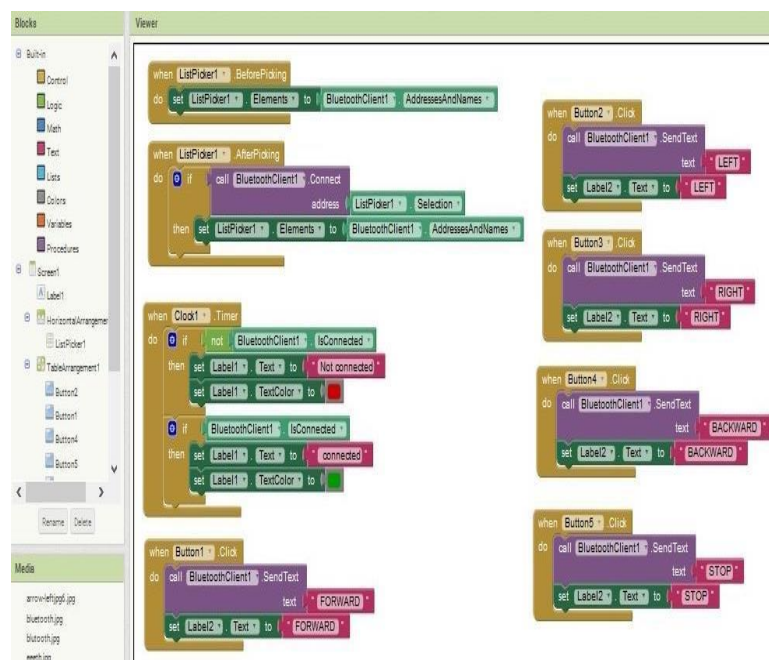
Blocks

Built-in
Control
Logic
Math
Text
Lists
Colors
Variables
Procedures
Screen1
Label1
HorizontalArrangemer
ListPicker1
TableArrangement1
Button2
Button1
Button4
Button5

Rename Delete

Media
arrow-leftjpg6.jpg
bluetooth.jpg
blutooth.jpg
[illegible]

Viewer

when ListPicker1 . BeforePicking
do set ListPicker1 . Elements to BluetoothClient1 . AddressesAndNames

when ListPicker1 . AfterPicking
do if call BluetoothClient1 . Connect
address ListPicker1 . Selection
then set ListPicker1 . Elements to BluetoothClient1 . AddressesAndNames

when Clock1 . Timer
do if not BluetoothClient1 . IsConnected
then set Label1 . Text to " Not connected "
set Label1 . TextColor to
if BluetoothClient1 . IsConnected
then set Label1 . Text to " connected "
set Label1 . TextColor to

when Button1 . Click
do call BluetoothClient1 . SendText
text " FORWARD "
set Label2 . Text to " FORWARD "

when Button2 . Click
do call BluetoothClient1 . SendText
text " LEFT "
set Label2 . Text to " LEFT "

when Button3 . Click
do call BluetoothClient1 . SendText
text " RIGHT "
set Label2 . Text to " RIGHT "

when Button4 . Click
do call BluetoothClient1 . SendText
text " BACKWARD "
set Label2 . Text to " BACKWARD "

when Button5 . Click
do call BluetoothClient1 . SendText
text " STOP "
set Label2 . Text to " STOP "